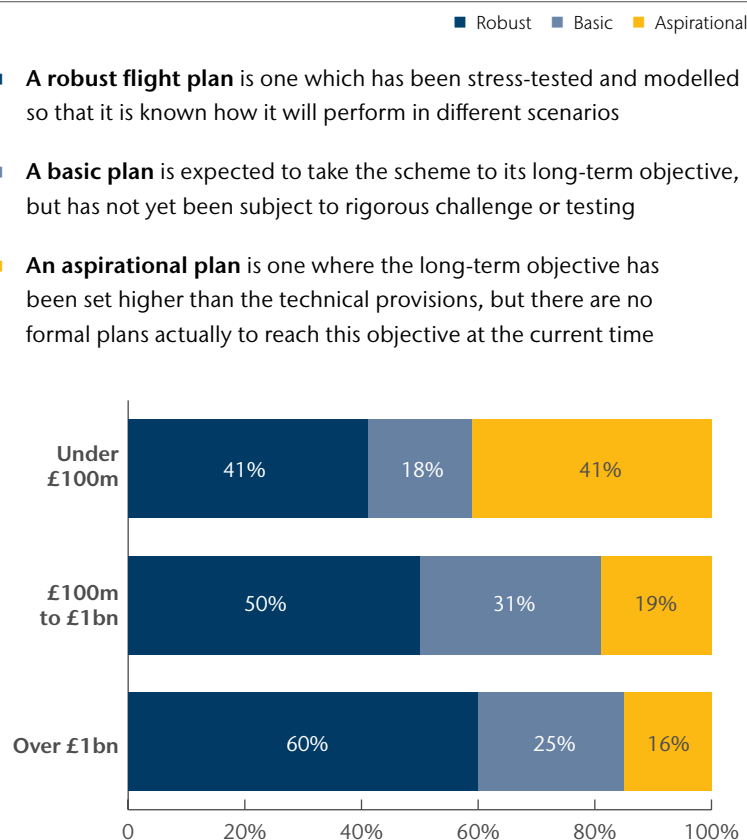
Robust Basic Aspirational

A robust flight plan is one which has been stress-tested and modelled so that it is known how it will perform in different scenarios

A basic plan is expected to take the scheme to its long-term objective, but has not yet been subject to rigorous challenge or testing

An aspirational plan is one where the long-term objective has been set higher than the technical provisions, but there are no formal plans actually to reach this objective at the current time

| | Robust | Basic | Aspirational |
|---|---|---|---|
| Under £100m | 41% | 18% | 41% |
| £100m to £1bn | 50% | 31% | 19% |
| Over £1bn | 60% | 25% | 16% |

0 20% 40% 60% 80% 100%